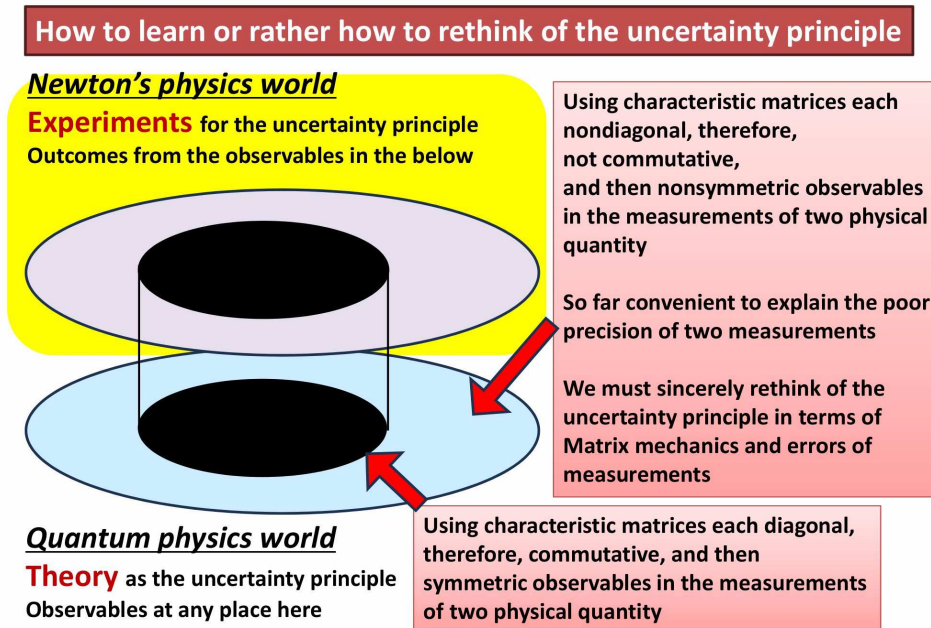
How to learn or rather how to rethink of the uncertainty principle

Newton's physics world

Experiments for the uncertainty principle
Outcomes from the observables in the below

Using characteristic matrices each nondiagonal, therefore, not commutative, and then nonsymmetric observables in the measurements of two physical quantity

So far convenient to explain the poor precision of two measurements

We must sincerely rethink of the uncertainty principle in terms of Matrix mechanics and errors of measurements

Quantum physics world

Theory as the uncertainty principle
Observables at any place here

Using characteristic matrices each diagonal, therefore, commutative, and then symmetric observables in the measurements of two physical quantity